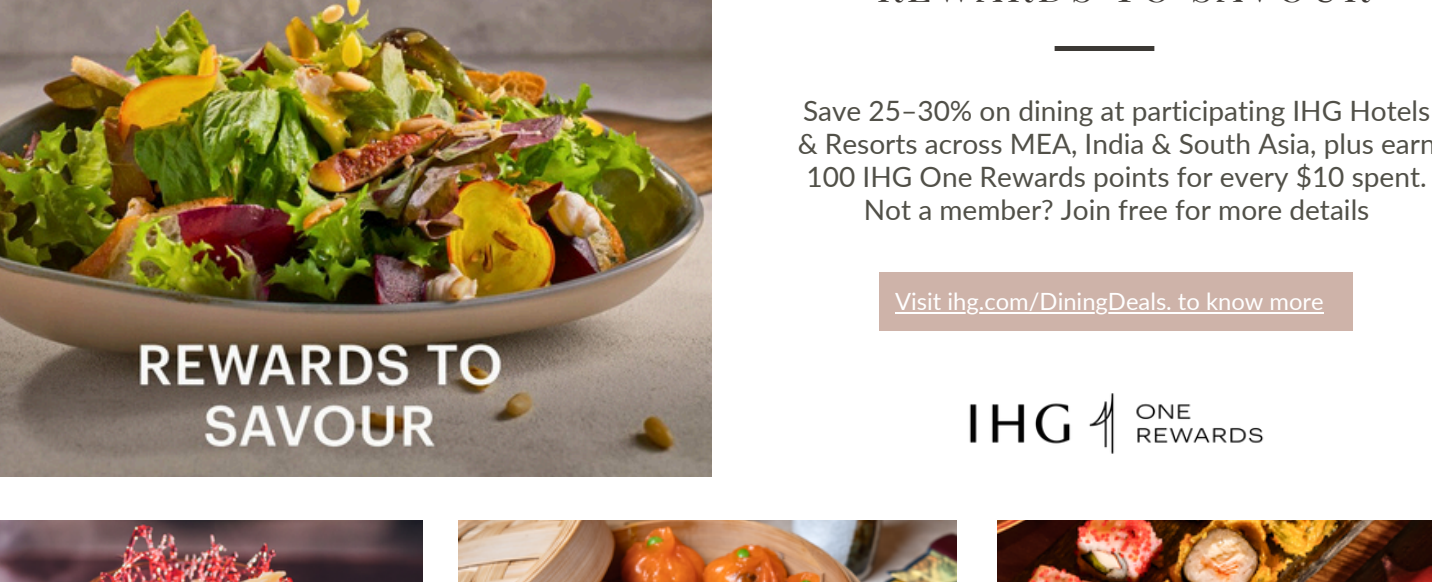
REWARDS TO SAVOUR

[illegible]

Save 25–30% on dining at participating IHG Hotels & Resorts across MEA, India & South Asia, plus earn 100 IHG One Rewards points for every $10 spent. Not a member? Join free for more details

Visit ihg.com/DiningDeals. to know more

IHG ONE REWARDS